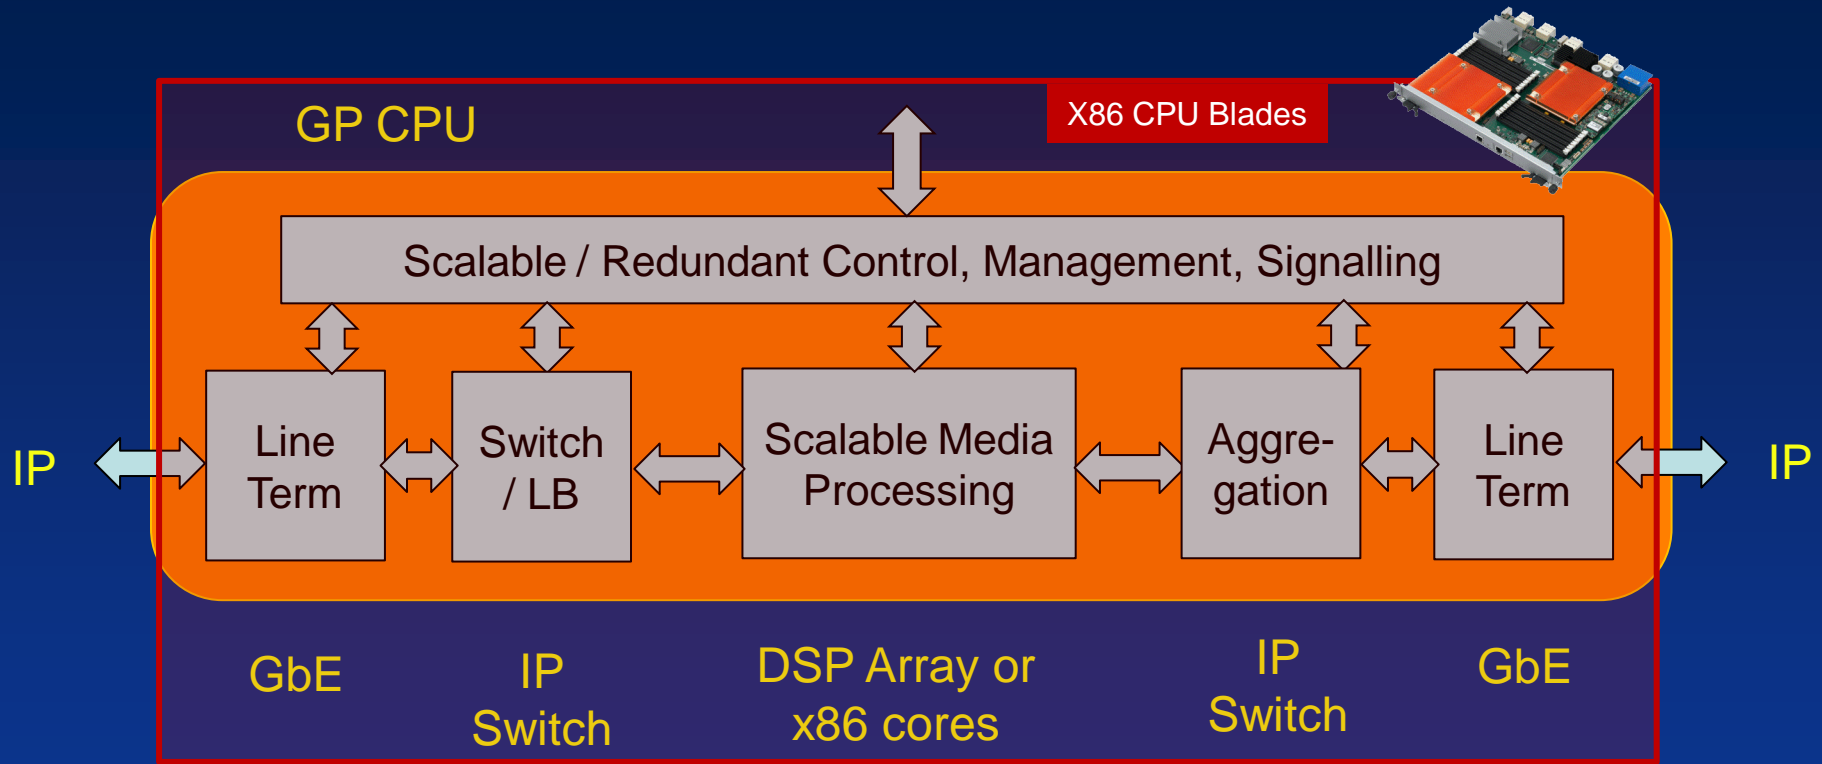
GP CPU

X86 CPU Blades

Scalable / Redundant Control, Management, Signalling

IP

Line Term

Switch / LB

Scalable Media Processing

Aggregation

Line Term

IP

GbE

IP Switch

DSP Array or x86 cores

IP Switch

GbE